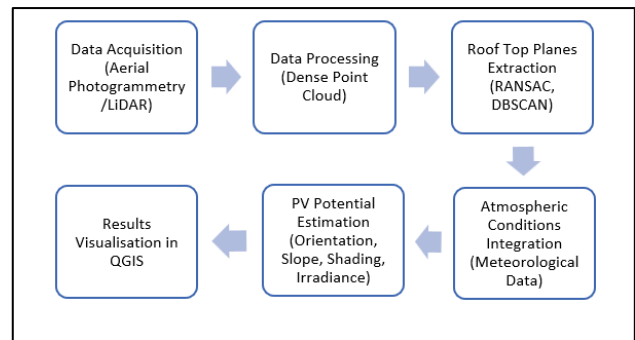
Data Acquisition (Aerial Photogrammetry /LiDAR)

Data Processing (Dense Point Cloud)

Roof Top Planes Extraction (RANSAC, DBSCAN)

Atmospheric Conditions Integration (Meteorological Data)

PV Potential Estimation (Orientation, Slope, Shading, Irradiance)

Results Visualisation in QGIS